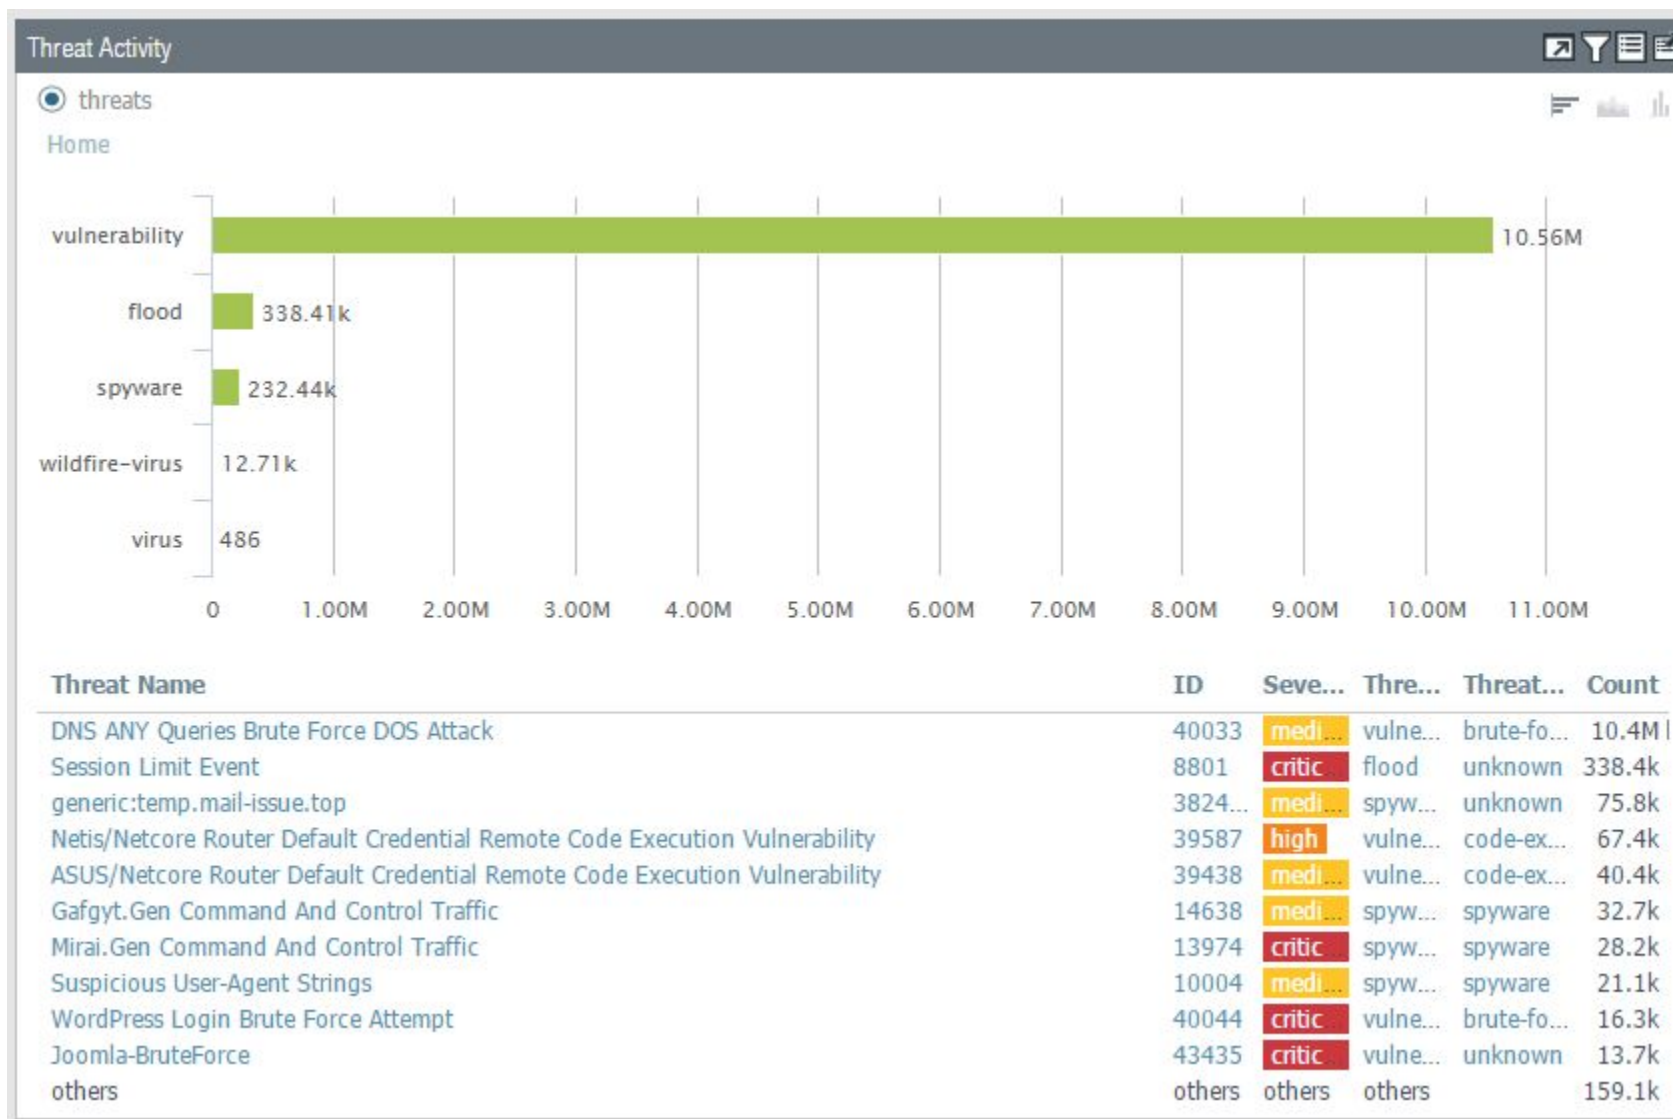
Threat Activity

threats

Home

vulnerability 10.56M
flood 338.41k
spyware 232.44k
wildfire-virus 12.71k
virus 486

0 1.00M 2.00M 3.00M 4.00M 5.00M 6.00M 7.00M 8.00M 9.00M 10.00M 11.00M

| Threat Name | ID | Seve... | Thre... | Threat... | Count |
|---|---|---|---|---|---|
| DNS ANY Queries Brute Force DOS Attack | 40033 | medi... | vulne... | brute-fo... | 10.4M |
| Session Limit Event | 8801 | critic | flood | unknown | 338.4k |
| generic:temp.mail-issue.top | 3824... | medi... | spyw... | unknown | 75.8k |
| Netis/Netcore Router Default Credential Remote Code Execution Vulnerability | 39587 | high | vulne... | code-ex... | 67.4k |
| ASUS/Netcore Router Default Credential Remote Code Execution Vulnerability | 39438 | medi... | vulne... | code-ex... | 40.4k |
| Gafgyt.Gen Command And Control Traffic | 14638 | medi... | spyw... | spyware | 32.7k |
| Mirai.Gen Command And Control Traffic | 13974 | critic | spyw... | spyware | 28.2k |
| Suspicious User-Agent Strings | 10004 | medi... | spyw... | spyware | 21.1k |
| WordPress Login Brute Force Attempt | 40044 | critic | vulne... | brute-fo... | 16.3k |
| Joomla-BruteForce | 43435 | critic | vulne... | unknown | 13.7k |
| others | others | others | others | | 159.1k |